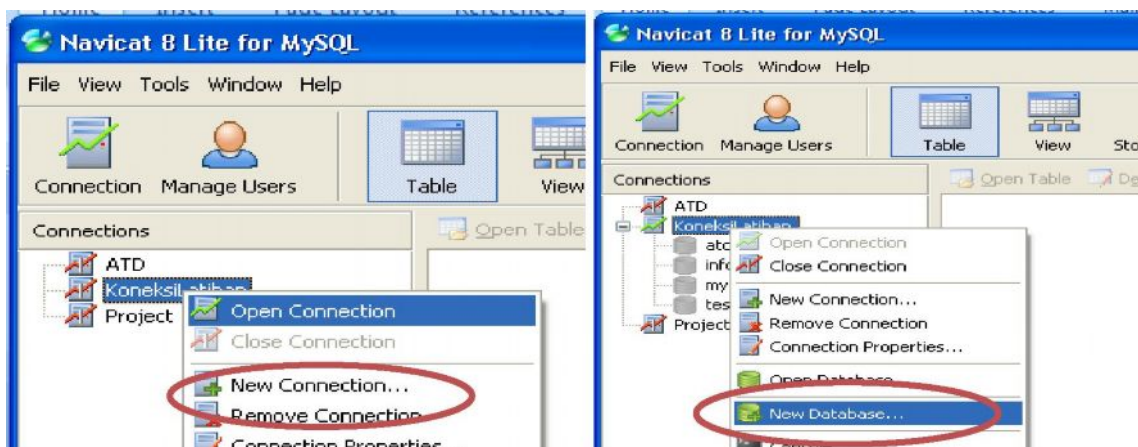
Navicat 8 Lite for MySQL

File View Tools Window Help

Connection Manage Users Table View

Connections

Open Table

ATD
KoneksiLatihan
Project

Open Connection
Close Connection
New Connection...
Remove Connection
Connection Properties...

Navicat 8 Lite for MySQL

File View Tools Window Help

Connection Manage Users Table View Sto

Connections

Open Table

ATD
KoneksiLatihan
atc
infc
my
tes
Project

Open Connection
Close Connection
New Connection...
Remove Connection
Connection Properties...
Open Database
New Database...